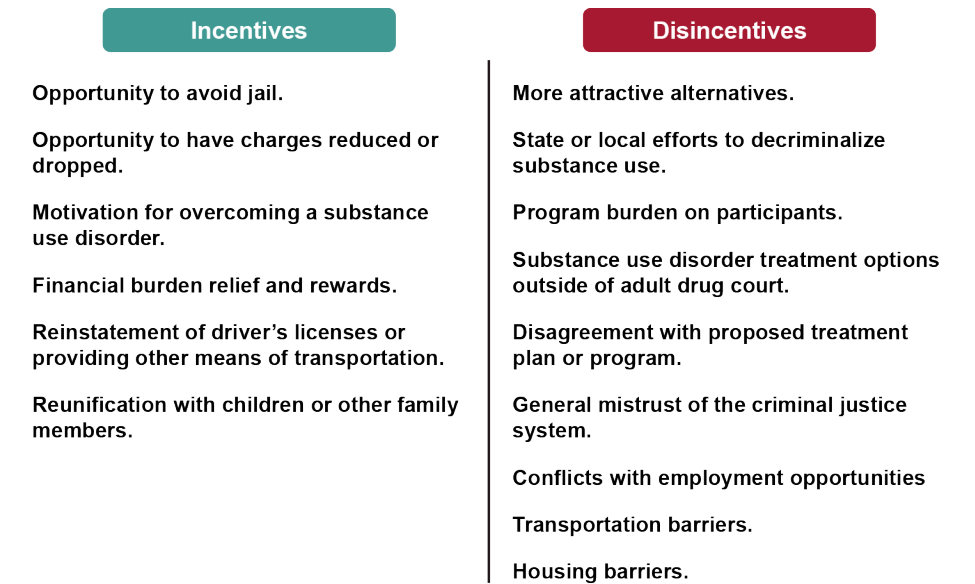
Incentives

Opportunity to avoid jail.

Opportunity to have charges reduced or dropped.

Motivation for overcoming a substance use disorder.

Financial burden relief and rewards.

Reinstatement of driver’s licenses or providing other means of transportation.

Reunification with children or other family members.

Disincentives

More attractive alternatives.

State or local efforts to decriminalize substance use.

Program burden on participants.

Substance use disorder treatment options outside of adult drug court.

Disagreement with proposed treatment plan or program.

General mistrust of the criminal justice system.

Conflicts with employment opportunities

Transportation barriers.

Housing barriers.